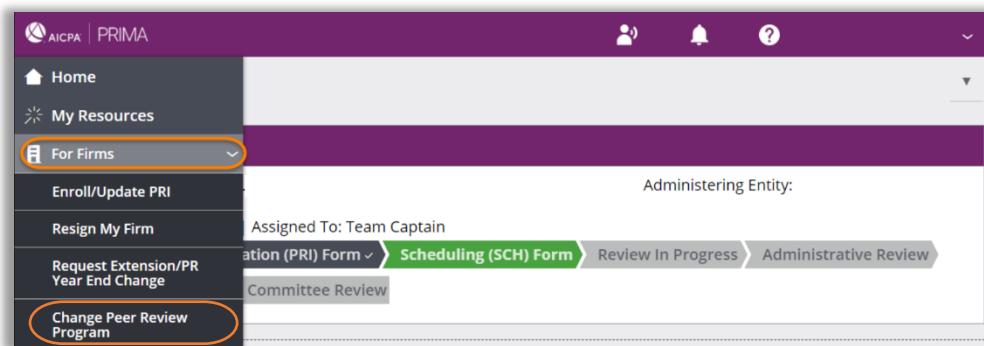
AICPA | PRIMA

Home
My Resources
For Firms
Enroll/Update PRI
Resign My Firm
Request Extension/PR Year End Change
Change Peer Review Program

Administering Entity:
Assigned To: Team Captain
ation (PRI) Form ✓
Scheduling (SCH) Form
Review In Progress
Administrative Review
Committee Review